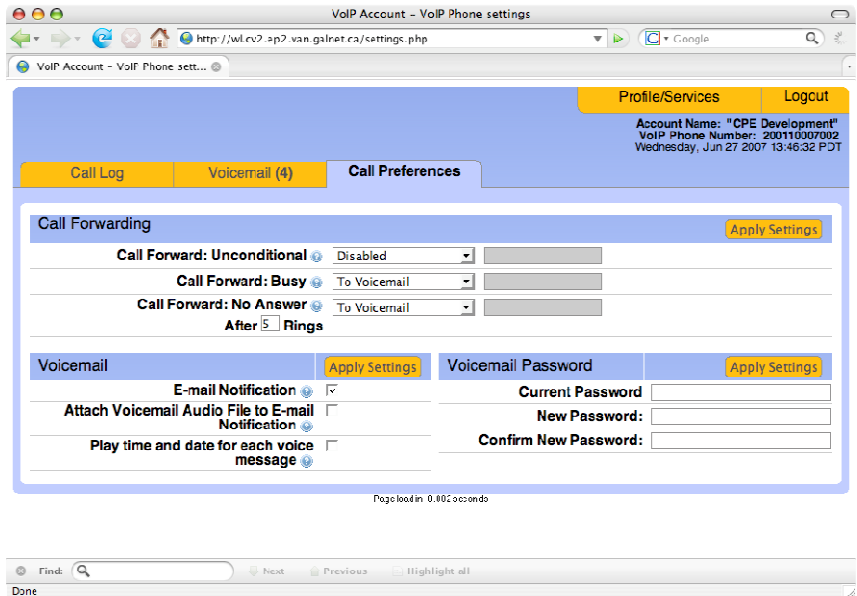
VoIP Account - VoIP Phone settings

http://wl.cv2.ap2.van.galret.ca/settings.php

Google

VoIP Account - VoIP Phone sett...

Profile/Services

Logout

Account Name: "CPE Development"
VoIP Phone Number: 200110007002
Wednesday, Jun 27 2007 13:46:32 PDT

Call Log

Voicemail (4)

Call Preferences

Call Forwarding

Apply Settings

Call Forward: Unconditional

Disabled

Call Forward: Busy

To Voicemail

Call Forward: No Answer

To Voicemail

After 5 Rings

Voicemail

Apply Settings

E-mail Notification

Attach Voicemail Audio File to E-mail Notification

Play time and date for each voice message

Voicemail Password

Apply Settings

Current Password

New Password:

Confirm New Password:

Page load in 0.002 seconds

Find:

Next

Previous

Highlight all

Done